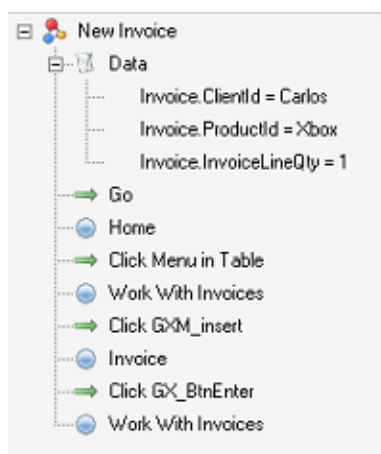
New Invoice
Data
Invoice.ClientId = Carlos
Invoice.ProductId = Xbox
Invoice.InvoiceLineQty = 1
Go
Home
Click Menu in Table
Work With Invoices
Click GXM_insert
Invoice
Click GX_BtnEnter
Work With Invoices